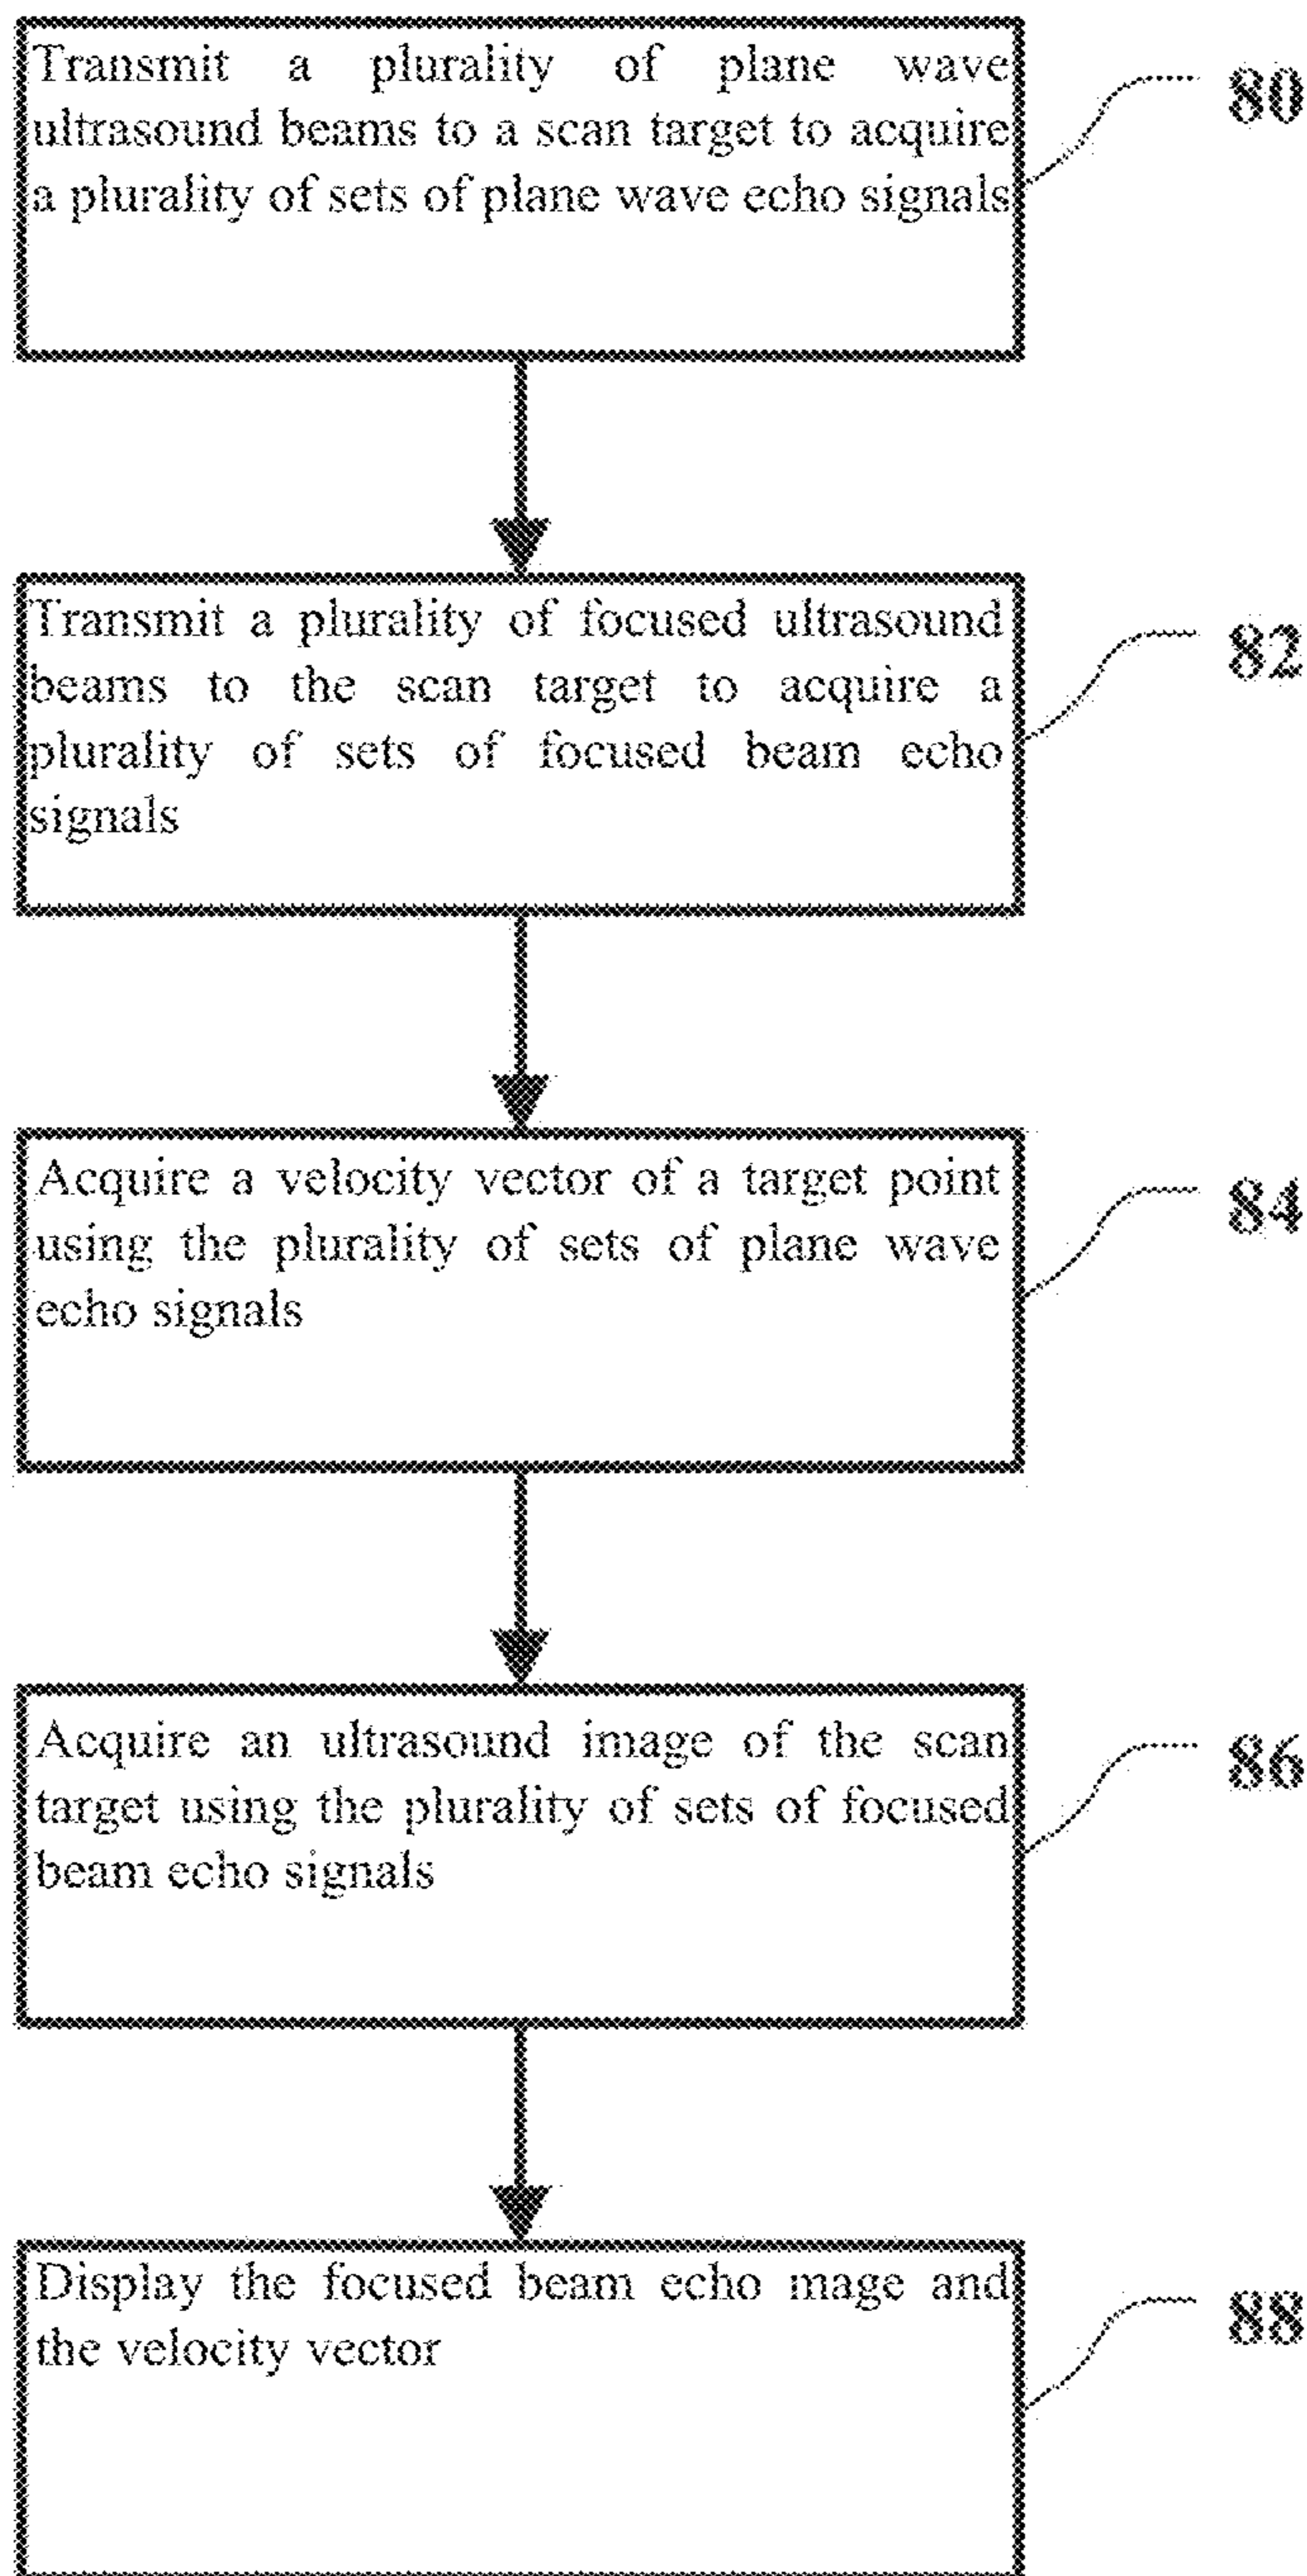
Transmit a plurality of plane wave ultrasound beams to a scan target to acquire a plurality of sets of plane wave echo signals

80

Transmit a plurality of focused ultrasound beams to the scan target to acquire a plurality of sets of focused beam echo signals

82

Acquire a velocity vector of a target point using the plurality of sets of plane wave echo signals

84

Acquire an ultrasound image of the scan target using the plurality of sets of focused beam echo signals

86

Display the focused beam echo mage and the velocity vector

88